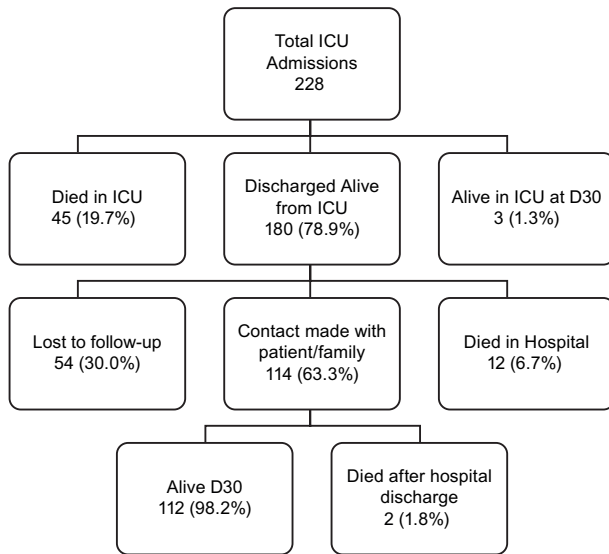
Total ICU Admissions
228

Died in ICU
45 (19.7%)

Discharged Alive from ICU
180 (78.9%)

Alive in ICU at D30
3 (1.3%)

Lost to follow-up
54 (30.0%)

Contact made with patient/family
114 (63.3%)

Died in Hospital
12 (6.7%)

Alive D30
112 (98.2%)

Died after hospital discharge
2 (1.8%)